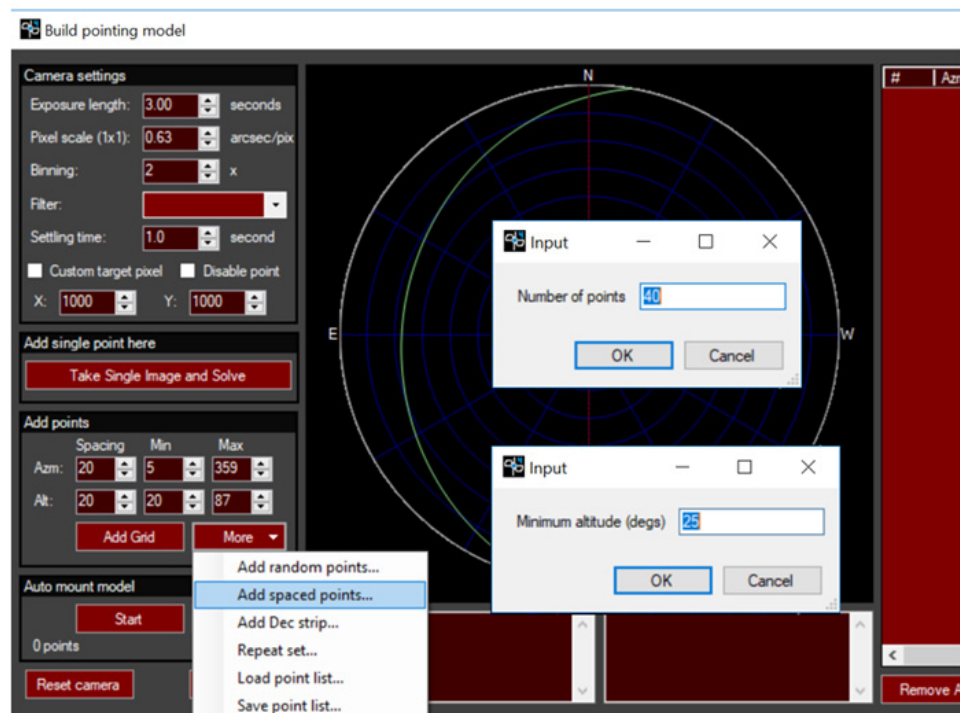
Build pointing model

Camera settings
Exposure length: 3.00 seconds
Pixel scale (1x1): 0.63 arcsec/pix
Binning: 2 x
Filter:
Settling time: 1.0 second
Custom target pixel
Disable point
X: 1000 Y: 1000

Add single point here
Take Single Image and Solve

Add points
Spacing Min Max
Azm: 20 5 359
Alt: 20 20 87
Add Grid
More

Auto mount model
Start
0 points

Reset camera

Add random points...
Add spaced points...
Add Dec strip...
Repeat set...
Load point list...
Save point list...

N
E
W

Input
Number of points 40
OK Cancel

Input
Minimum altitude (degs) 25
OK Cancel

# Azm

Remove A